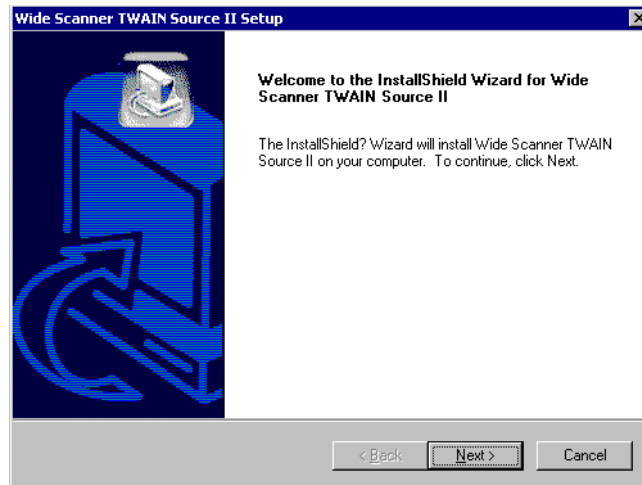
Wide Scanner TWAIN Source II Setup

Welcome to the InstallShield Wizard for Wide Scanner TWAIN Source II

The InstallShield? Wizard will install Wide Scanner TWAIN Source II on your computer. To continue, click Next.

< Back
Next >
Cancel